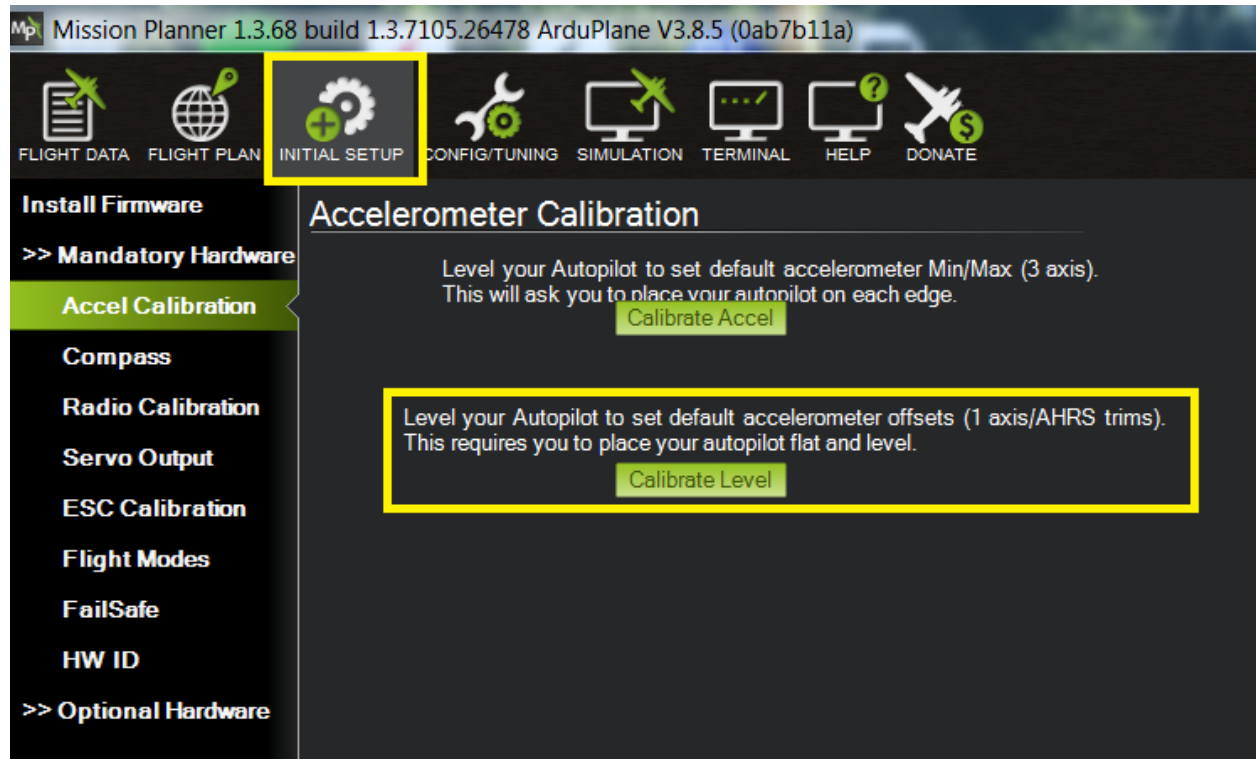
MP Mission Planner 1.3.68 build 1.3.7105.26478 ArduPlane V3.8.5 (0ab7b11a)

FLIGHT DATA FLIGHT PLAN INITIAL SETUP CONFIG/TUNING SIMULATION TERMINAL HELP DONATE

Install Firmware
>> Mandatory Hardware
Accel Calibration
Compass
Radio Calibration
Servo Output
ESC Calibration
Flight Modes
FailSafe
HW ID
>> Optional Hardware

Accelerometer Calibration

Level your Autopilot to set default accelerometer Min/Max (3 axis). This will ask you to place your autopilot on each edge.

Calibrate Accel

Level your Autopilot to set default accelerometer offsets (1 axis/AHRS trims). This requires you to place your autopilot flat and level.

Calibrate Level